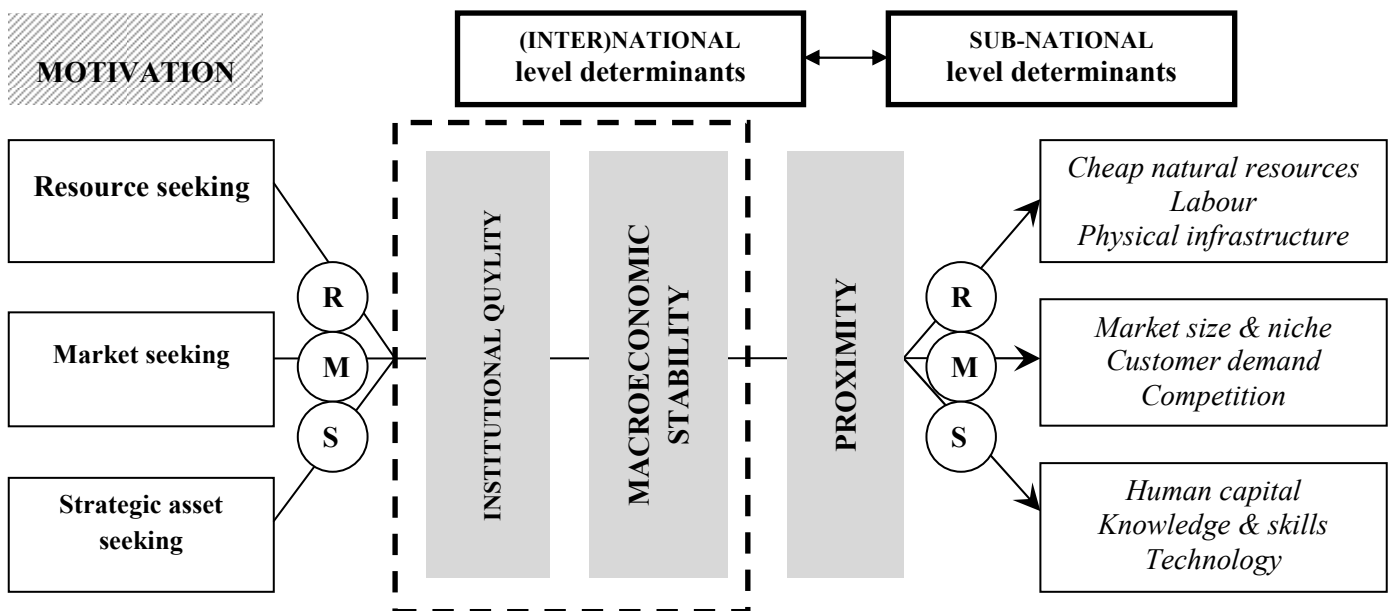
MOTIVATION

(INTER)NATIONAL level determinants

SUB-NATIONAL level determinants

Resource seeking

Market seeking

Strategic asset seeking

R

M

S

INSTITUTIONAL QUYLITY

MACROECONOMIC STABILITY

PROXIMITY

R

M

S

*Cheap natural resources*
*Labour*
*Physical infrastructure*

*Market size & niche*
*Customer demand*
*Competition*

*Human capital*
*Knowledge & skills*
*Technology*